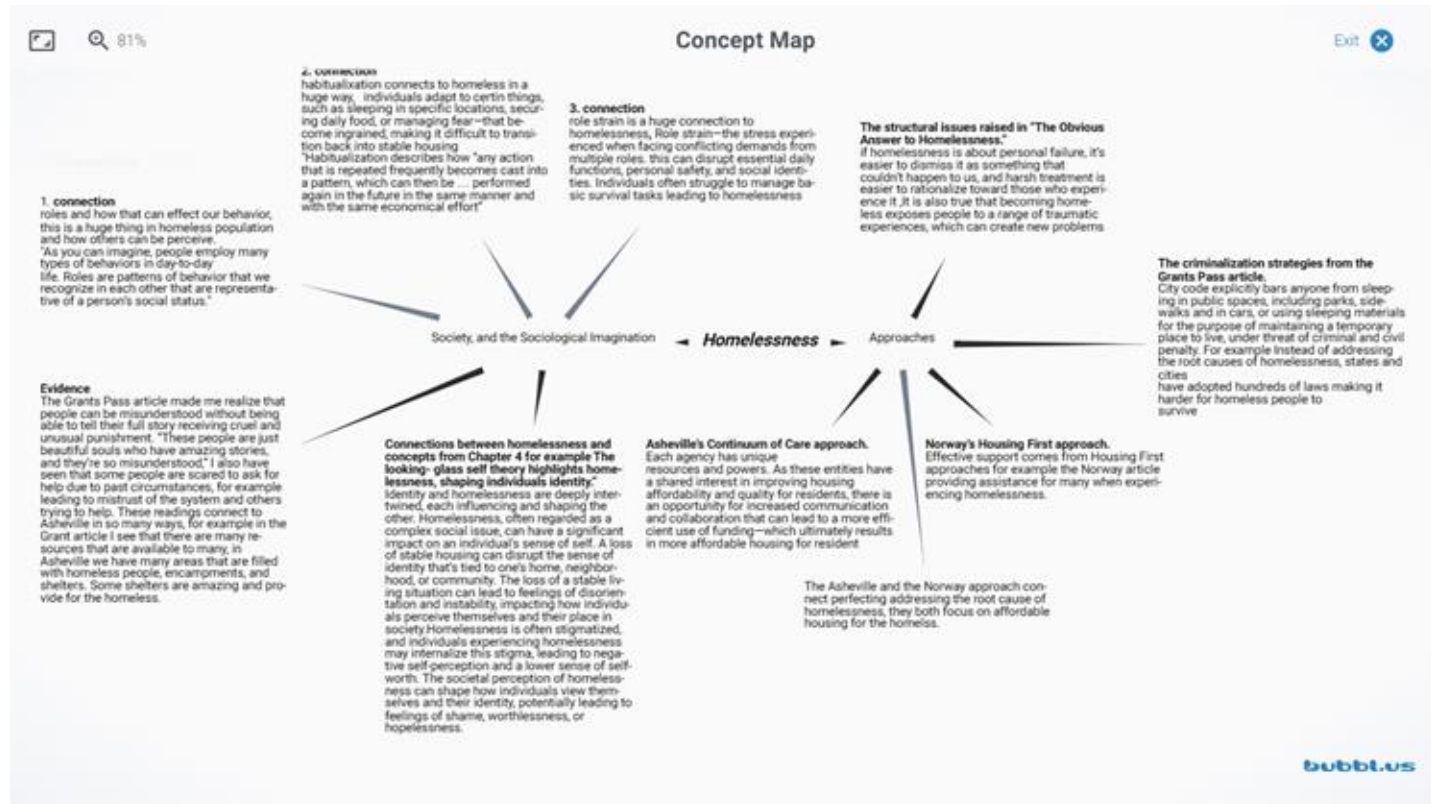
81%

Concept Map

Exit

2. connection
habitualixation connects to homeless in a huge way, individuals adapt to certin things, such as sleeping in specific locations, securing daily food, or managing fear—that become ingrained, making it difficult to transition back into stable housing "Habitualization describes how "any action that is repeated frequently becomes cast into a pattern, which can then be .... performed again in the future in the same manner and with the same economical effort"

3. connection
role strain is a huge connection to homelessness, Role strain—the stress experienced when facing conflicting demands from multiple roles. this can disrupt essential daily functions, personal safety, and social identities. Individuals often struggle to manage basic survival tasks leading to homelessness

The structural issues raised in "The Obvious Answer to Homelessness."
if homelessness is about personal failure, it's easier to dismiss it as something that couldn't happen to us, and harsh treatment is easier to rationalize toward those who experience it ,It is also true that becoming homeless exposes people to a range of traumatic experiences, which can create new problems

1. connection
roles and how that can effect our behavior, this is a huge thing in homeless population and how others can be perceive.
"As you can imagine, people employ many types of behaviors in day-to-day life. Roles are patterns of behavior that we recognize in each other that are representative of a person's social status."

The criminalization strategies from the Grants Pass article.
City code explicitly bars anyone from sleeping in public spaces, including parks, sidewalks and in cars, or using sleeping materials for the purpose of maintaining a temporary place to live, under threat of criminal and civil penalty. For example Instead of addressing the root causes of homelessness, states and cities
have adopted hundreds of laws making it harder for homeless people to survive

Society, and the Sociological Imagination

Homelessness

Approaches

Evidence
The Grants Pass article made me realize that people can be misunderstood without being able to tell their full story receiving cruel and unusual punishment. "These people are just beautiful souls who have amazing stories, and they're so misunderstood," I also have seen that some people are scared to ask for help due to past circumstances, for example leading to mistrust of the system and others trying to help. These readings connect to Asheville in so many ways, for example in the Grant article I see that there are many resources that are available to many, in Asheville we have many areas that are filled with homeless people, encampments, and shelters. Some shelters are amazing and provide for the homeless.

Connections between homelessness and concepts from Chapter 4 for example The looking- glass self theory highlights homelessness, shaping individuals identity."
Identity and homelessness are deeply intertwined, each influencing and shaping the other. Homelessness, often regarded as a complex social issue, can have a significant impact on an individual's sense of self. A loss of stable housing can disrupt the sense of identity that's tied to one's home, neighborhood, or community. The loss of a stable living situation can lead to feelings of disorientation and instability, impacting how individuals perceive themselves and their place in society.Homelessness is often stigmatized, and individuals experiencing homelessness may internalize this stigma, leading to negative self-perception and a lower sense of self-worth. The societal perception of homelessness can shape how individuals view themselves and their identity, potentially leading to feelings of shame, worthlessness, or hopelessness.

Asheville's Continuum of Care approach.
Each agency has unique resources and powers. As these entities have a shared interest in improving housing affordability and quality for residents, there is an opportunity for increased communication and collaboration that can lead to a more efficient use of funding—which ultimately results in more affordable housing for resident

Norway's Housing First approach.
Effective support comes from Housing First approaches for example the Norway article providing assistance for many when experiencing homelessness.

The Asheville and the Norway approach connect perfecting addressing the root cause of homelessness, they both focus on affordable housing for the homelss.

bubbl.us